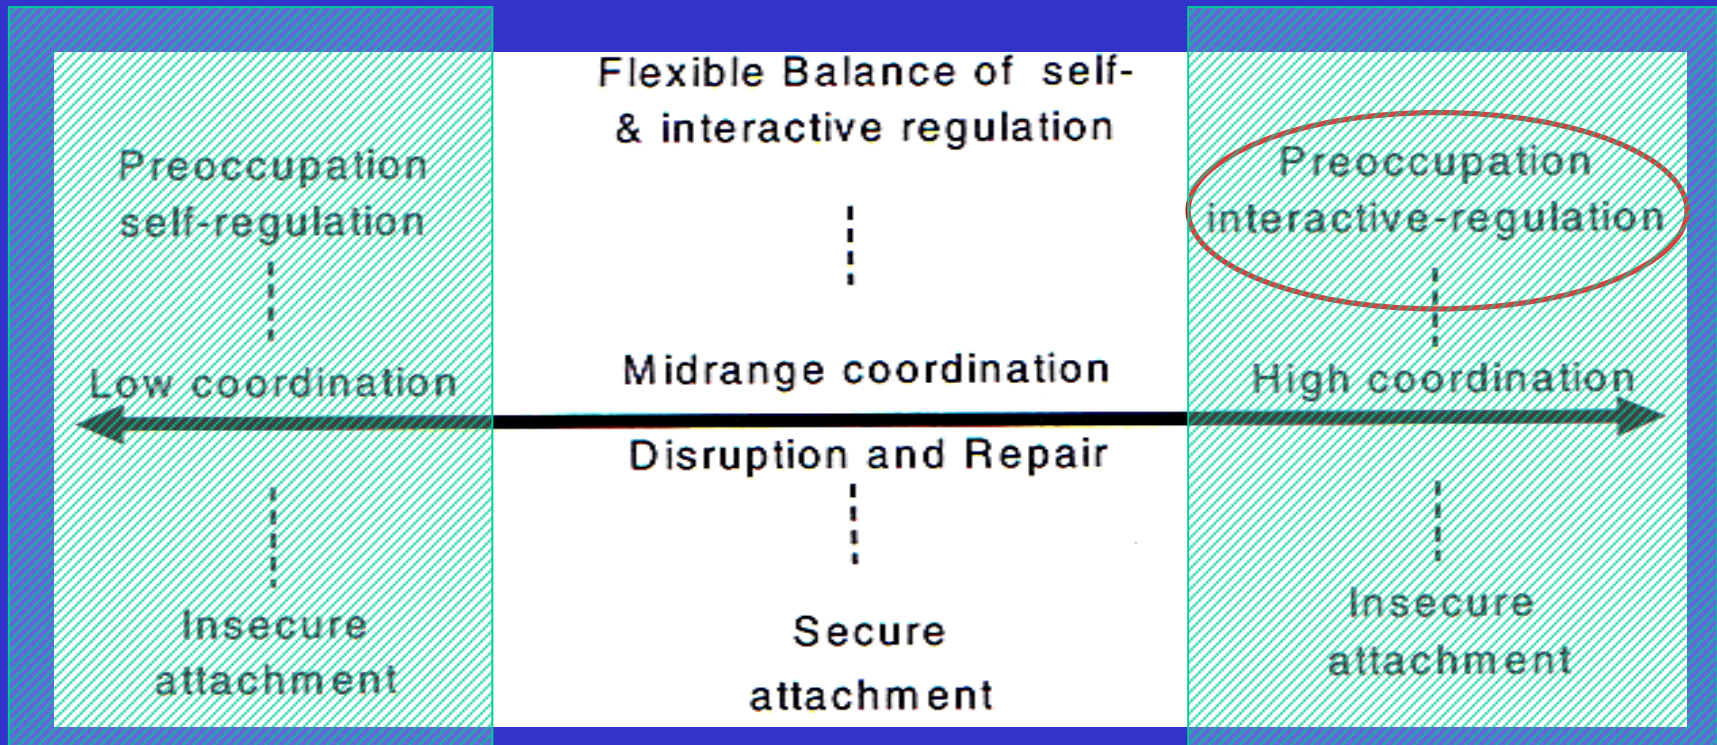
Preoccupation self-regulation

Low coordination

Insecure attachment

Flexible Balance of self- & interactive regulation

Midrange coordination

Disruption and Repair

Secure attachment

Preoccupation interactive-regulation

High coordination

Insecure attachment